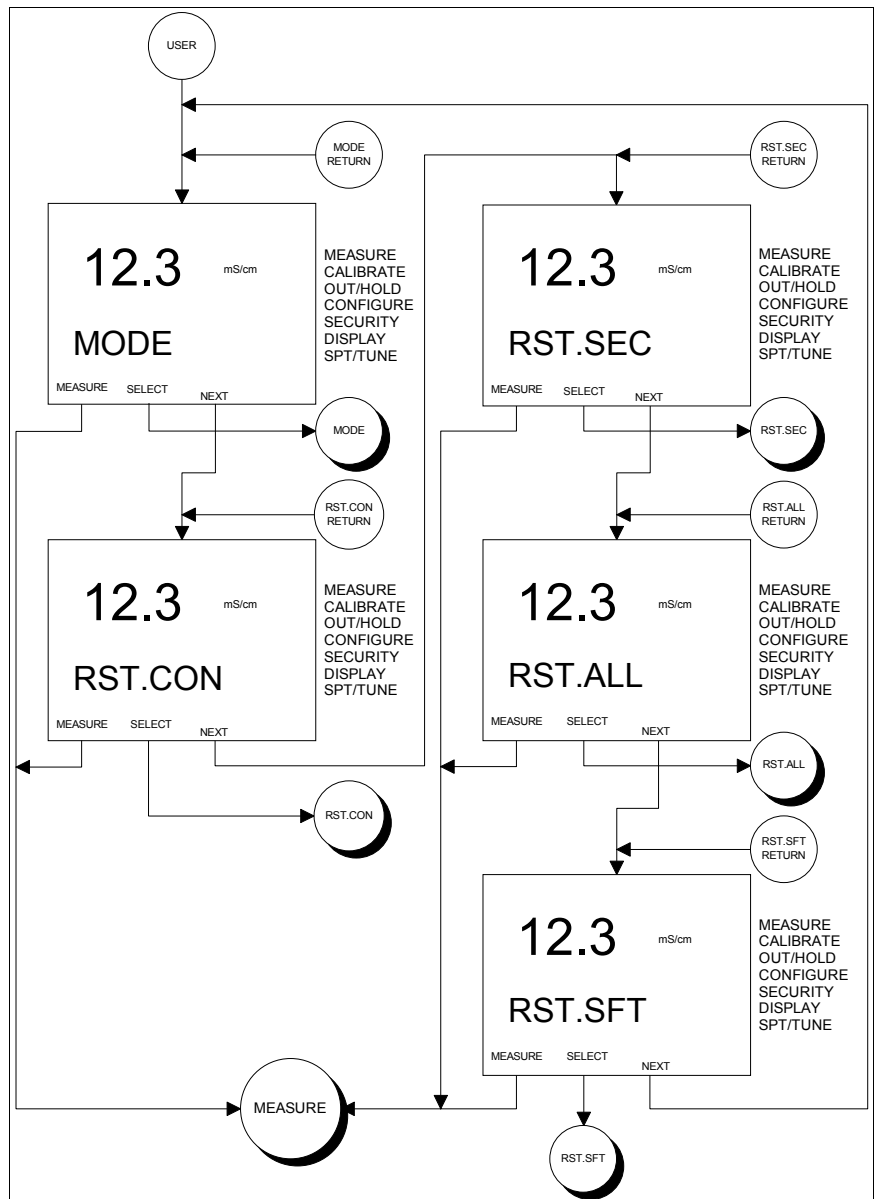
USER

MODE RETURN

RST.SEC RETURN

12.3 mS/cm

MODE

MEASURE
CALIBRATE
OUT/HOLD
CONFIGURE
SECURITY
DISPLAY
SPT/TUNE

MEASURE SELECT NEXT

MODE

12.3 mS/cm

RST.SEC

MEASURE
CALIBRATE
OUT/HOLD
CONFIGURE
SECURITY
DISPLAY
SPT/TUNE

MEASURE SELECT NEXT

RST.SEC

RST.CON RETURN

12.3 mS/cm

RST.CON

MEASURE
CALIBRATE
OUT/HOLD
CONFIGURE
SECURITY
DISPLAY
SPT/TUNE

MEASURE SELECT NEXT

RST.CON

RST.ALL RETURN

12.3 mS/cm

RST.ALL

MEASURE
CALIBRATE
OUT/HOLD
CONFIGURE
SECURITY
DISPLAY
SPT/TUNE

MEASURE SELECT NEXT

RST.ALL

RST.SFT RETURN

12.3 mS/cm

RST.SFT

MEASURE
CALIBRATE
OUT/HOLD
CONFIGURE
SECURITY
DISPLAY
SPT/TUNE

MEASURE SELECT NEXT

MEASURE

RST.SFT